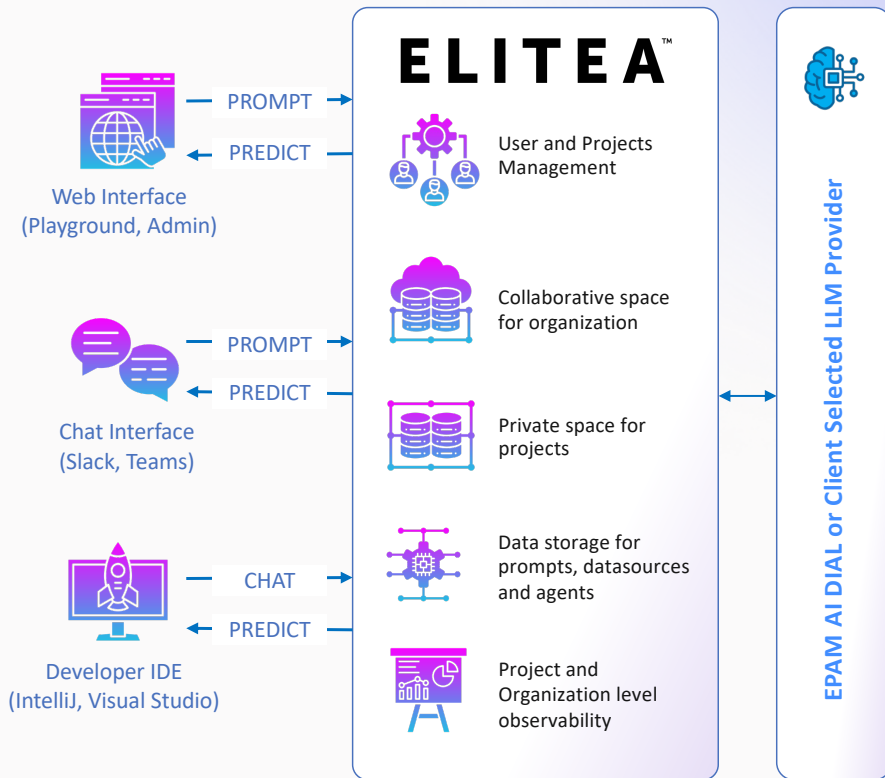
PROMPT

PREDICT

Web Interface (Playground, Admin)

PROMPT

PREDICT

Chat Interface (Slack, Teams)

CHAT

PREDICT

Developer IDE (IntelliJ, Visual Studio)

ELITEA™

User and Projects Management

Collaborative space for organization

Private space for projects

Data storage for prompts, datasources and agents

Project and Organization level observability

EPAM AI DIAL or Client Selected LLM Provider